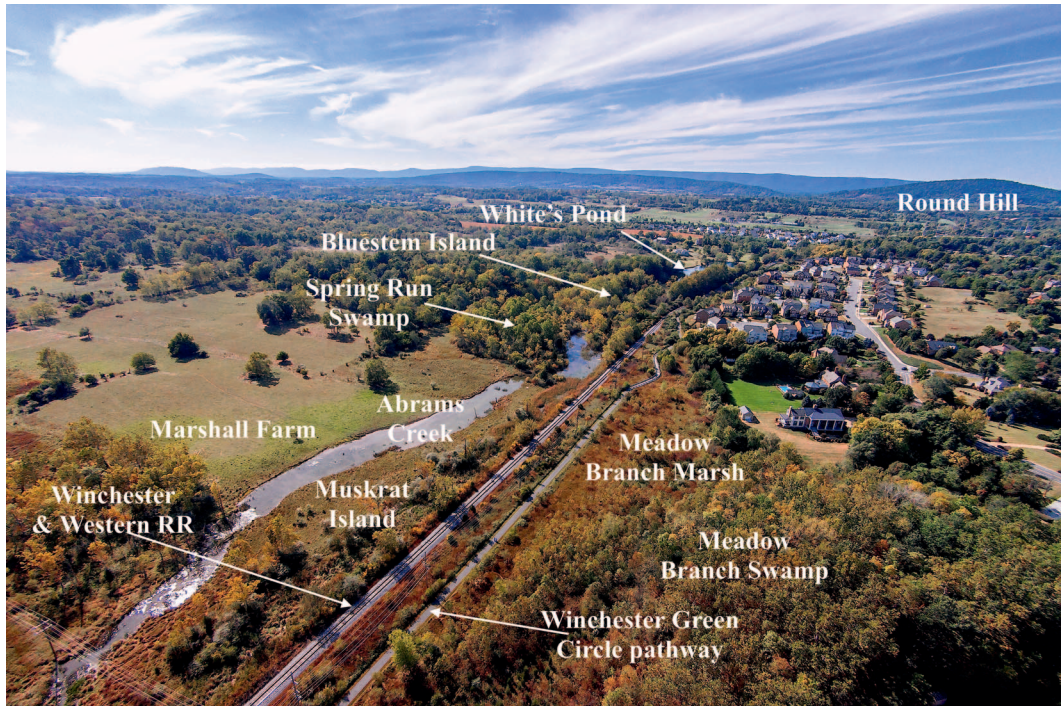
White's Pond

Round Hill

Bluestem Island

Spring Run Swamp

Abrams Creek

Marshall Farm

Meadow Branch Marsh

Winchester & Western RR

Muskrat Island

Meadow Branch Swamp

Winchester Green Circle pathway